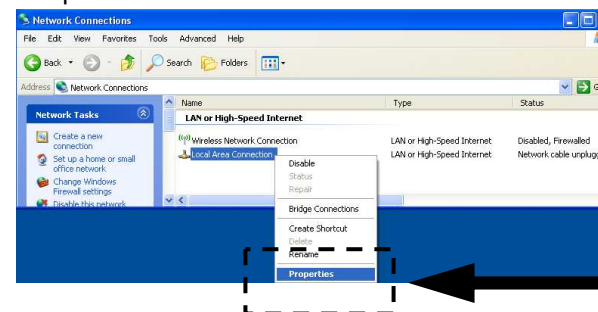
Network Connections

File Edit View Favorites Tools Advanced Help

Back Search Folders

Address Network Connections

Network Tasks

Create a new connection

Set up a home or small office network

Change Windows Firewall settings

Disable this network

Name

LAN or High-Speed Internet

Wireless Network Connection

Local Area Connection

Type

LAN or High-Speed Internet

LAN or High-Speed Internet

Status

Disabled, Firewalled

Network cable unplugg

Disable

Status

Repair

Bridge Connections

Create Shortcut

Delete

Rename

Properties